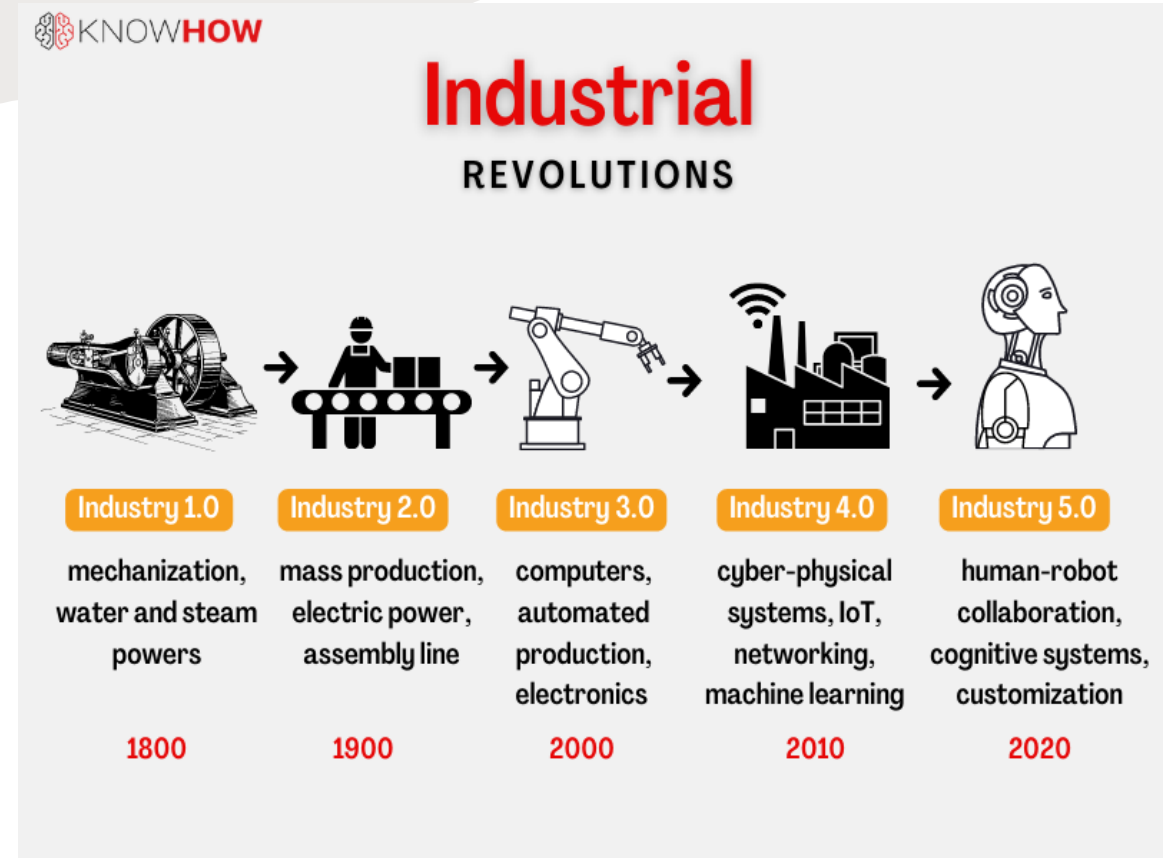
KNOWHOW

Industrial
REVOLUTIONS

Industry 1.0
mechanization, water and steam powers
1800

Industry 2.0
mass production, electric power, assembly line
1900

Industry 3.0
computers, automated production, electronics
2000

Industry 4.0
cyber-physical systems, IoT, networking, machine learning
2010

Industry 5.0
human-robot collaboration, cognitive systems, customization
2020